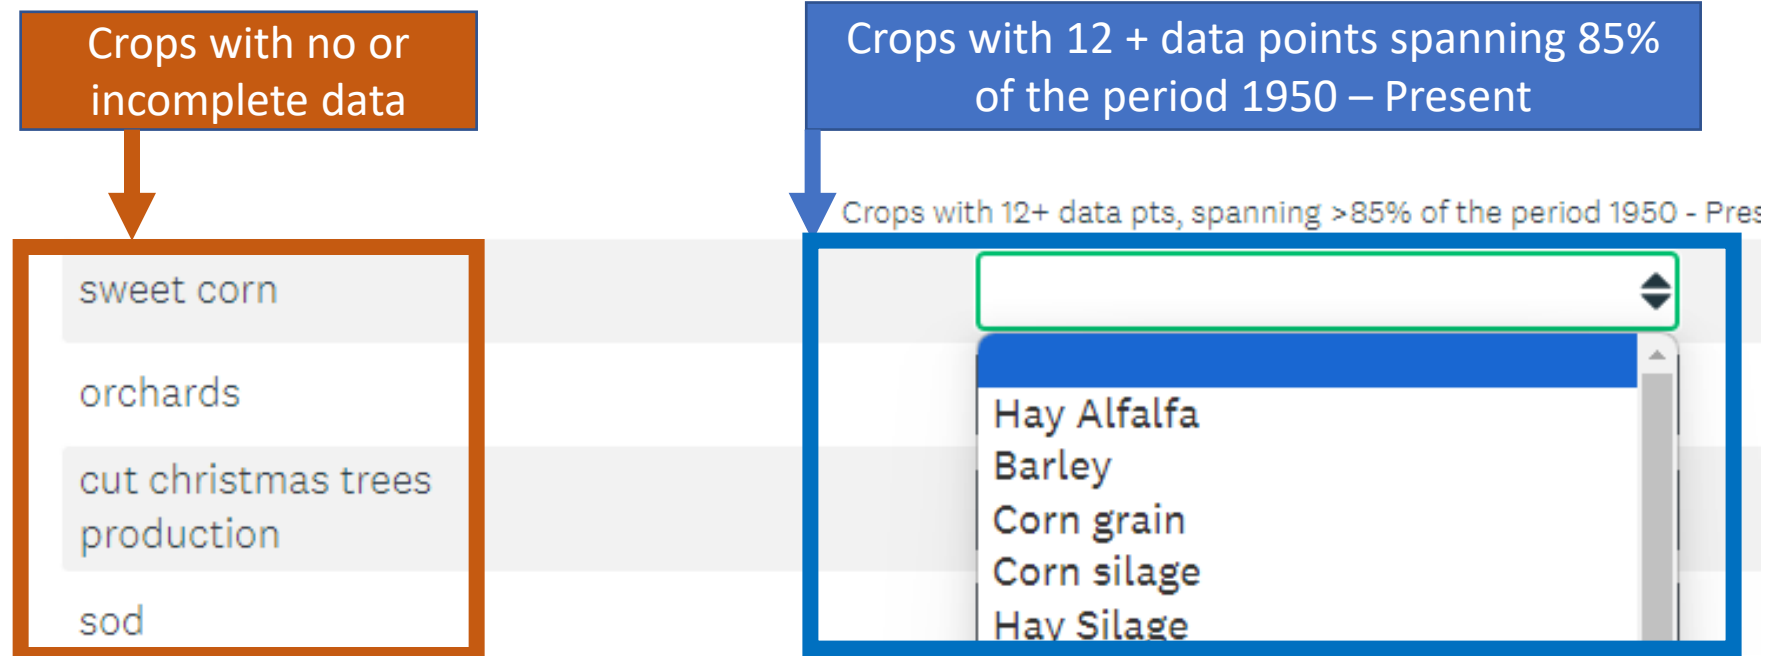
Crops with no or incomplete data

Crops with 12 + data points spanning 85% of the period 1950 – Present

sweet corn

orchards

cut christmas trees production

sod

Crops with 12+ data pts, spanning >85% of the period 1950 - Pres

Hay Alfalfa
Barley
Corn grain
Corn silage
Hay Silage